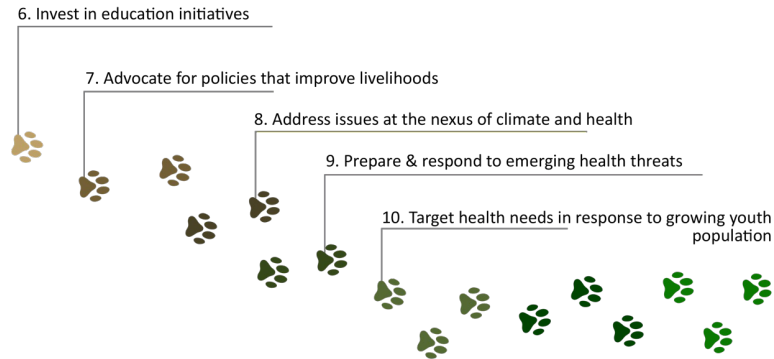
6. Invest in education initiatives

7. Advocate for policies that improve livelihoods

8. Address issues at the nexus of climate and health

9. Prepare & respond to emerging health threats

10. Target health needs in response to growing youth population